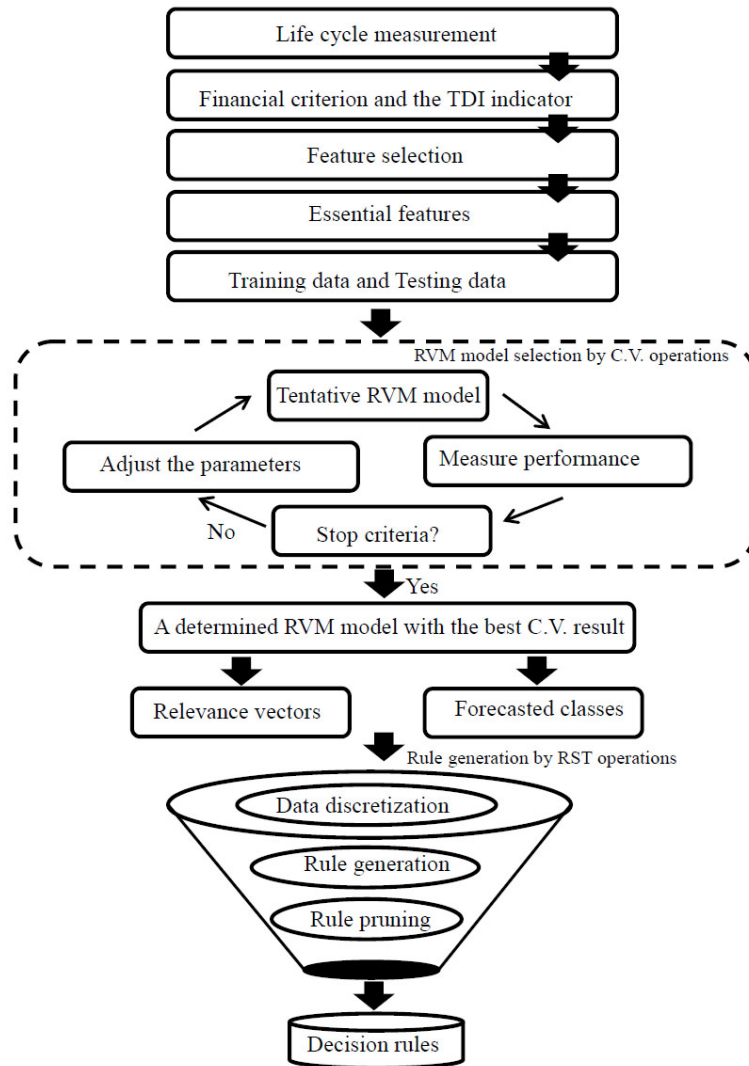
Life cycle measurement

Financial criterion and the TDI indicator

Feature selection

Essential features

Training data and Testing data

RVM model selection by C.V. operations

Tentative RVM model

Adjust the parameters

Measure performance

No

Stop criteria?

Yes

A determined RVM model with the best C.V. result

Relevance vectors

Forecasted classes

Rule generation by RST operations

Data discretization

Rule generation

Rule pruning

Decision rules